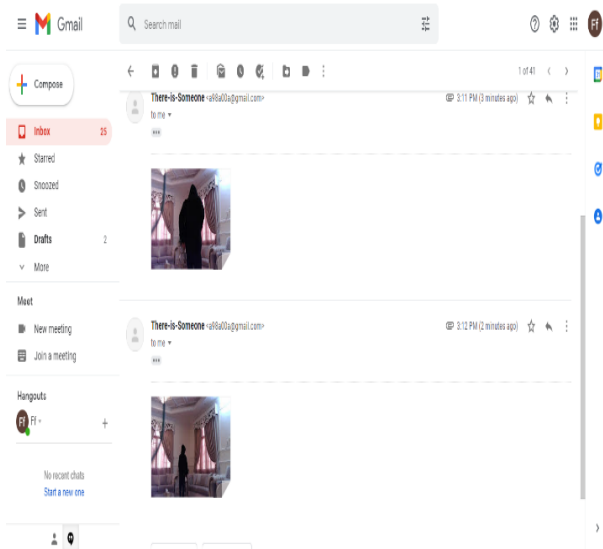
Gmail

Search mail

Compose

Inbox 25
Starred
Snoozed
Sent
Drafts 2
More

Meet
New meeting
Join a meeting

Hangouts
Ff

No recent chats
Start a new one

1 of 41

There-is-Someone <a98a00a@gmail.com>
to me
3:11 PM (3 minutes ago)

There-is-Someone <a98a00a@gmail.com>
to me
3:12 PM (2 minutes ago)